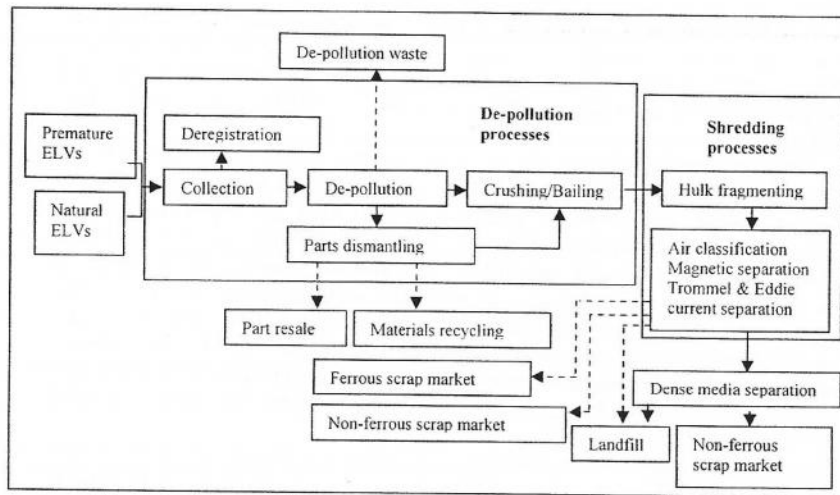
De-pollution waste

Premature ELVs

Natural ELVs

Deregistration

De-pollution processes

Shredding processes

Collection

De-pollution

Crushing/Bailing

Hulk fragmenting

Parts dismantling

Air classification Magnetic separation Trommel & Eddie current separation

Part resale

Materials recycling

Ferrous scrap market

Dense media separation

Non-ferrous scrap market

Landfill

Non-ferrous scrap market